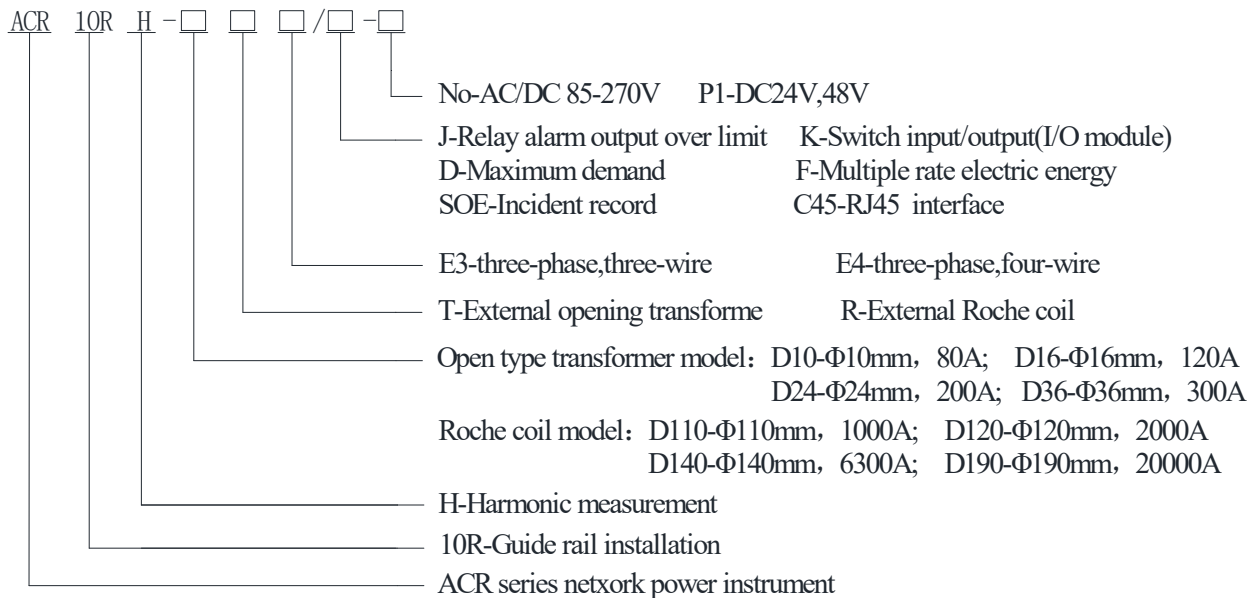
ACR 10R H -□ □ □/□ -□

No-AC/DC 85-270V P1-DC24V,48V

J-Relay alarm output over limit K-Switch input/output(I/O module)
D-Maximum demand F-Multiple rate electric energy
SOE-Incident record C45-RJ45 interface

E3-three-phase,three-wire E4-three-phase,four-wire

T-External opening transforme R-External Roche coil

Open type transformer model：D10-Φ10mm，80A; D16-Φ16mm，120A
D24-Φ24mm，200A; D36-Φ36mm，300A
Roche coil model：D110-Φ110mm，1000A; D120-Φ120mm，2000A
D140-Φ140mm，6300A; D190-Φ190mm，20000A

H-Harmonic measurement

10R-Guide rail installation

ACR series netxork power instrument